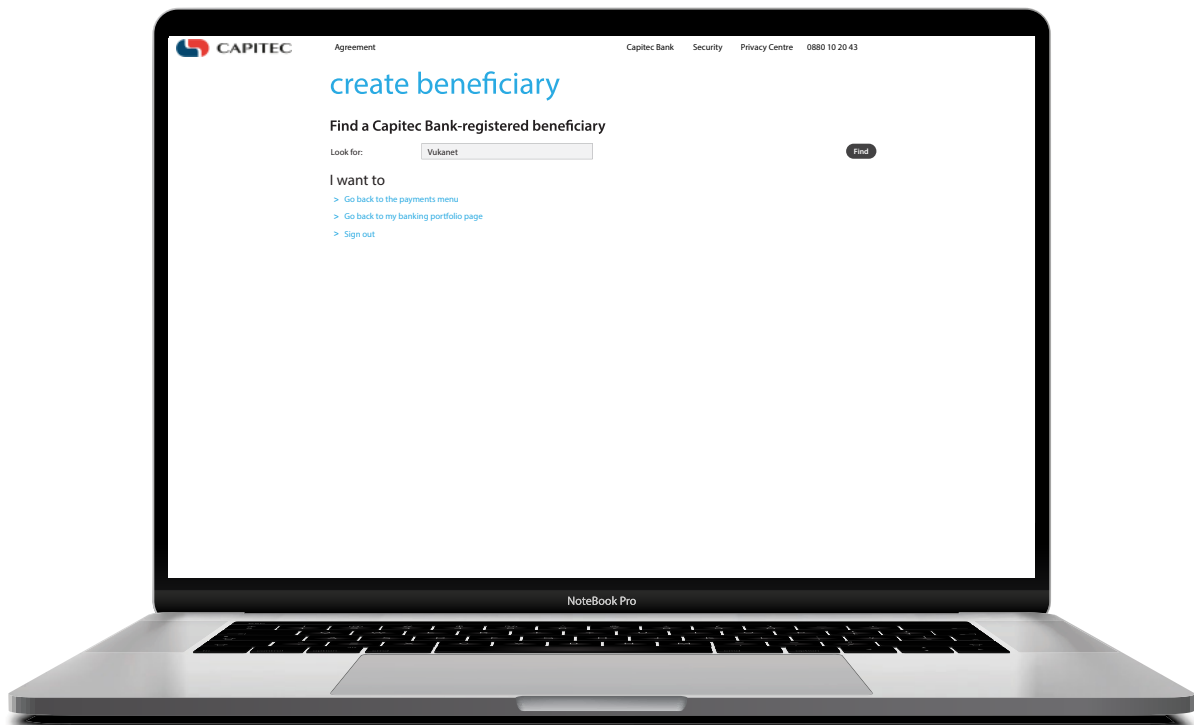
CAPITEC

Agreement

Capitec Bank Security Privacy Centre 0880 10 20 43

create beneficiary

Find a Capitec Bank-registered beneficiary

Look for: Vukanet

Find

I want to

> Go back to the payments menu

> Go back to my banking portfolio page

> Sign out

NoteBook Pro